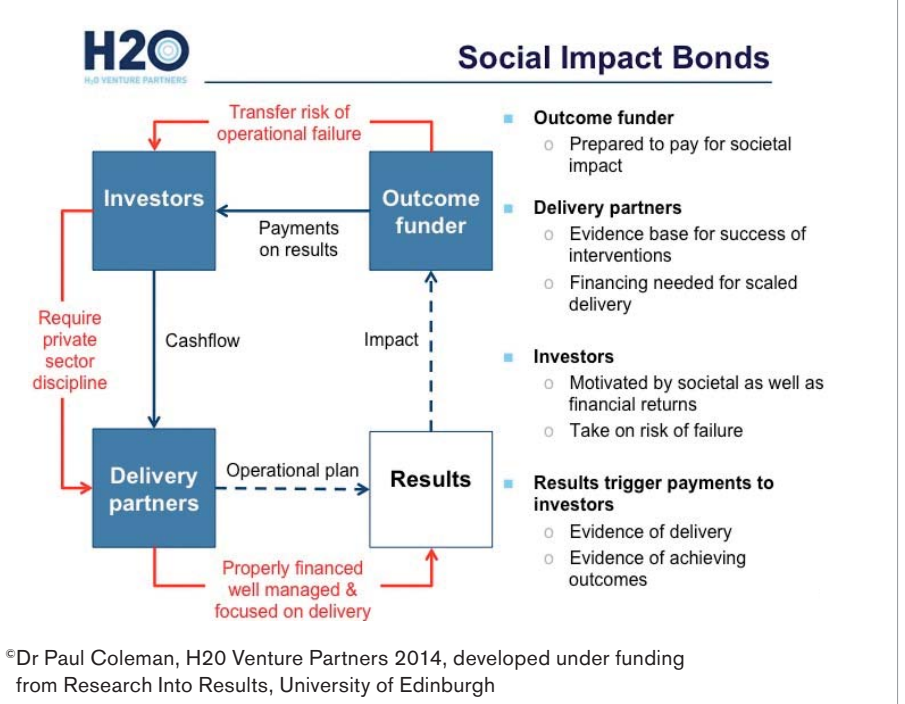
H2O
H2O VENTURE PARTNERS

Social Impact Bonds

Transfer risk of operational failure

Investors

Payments on results

Outcome funder

Require private sector discipline

Cashflow

Impact

Delivery partners

Operational plan

Results

Properly financed well managed & focused on delivery

- Outcome funder
  - Prepared to pay for societal impact
- Delivery partners
  - Evidence base for success of interventions
  - Financing needed for scaled delivery
- Investors
  - Motivated by societal as well as financial returns
  - Take on risk of failure
- Results trigger payments to investors
  - Evidence of delivery
  - Evidence of achieving outcomes

©Dr Paul Coleman, H20 Venture Partners 2014, developed under funding from Research Into Results, University of Edinburgh